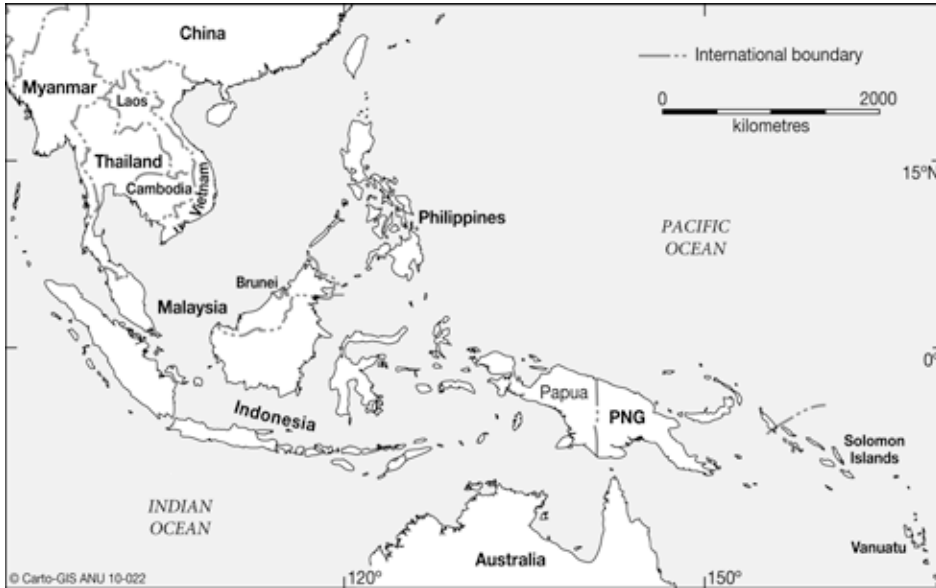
China

International boundary

0 2000
kilometres

Myanmar
Laos
Thailand
Cambodia
Vietnam

15°N

Philippines

PACIFIC
OCEAN

Brunei
Malaysia

0°

Indonesia
Papua
PNG

Solomon
Islands

INDIAN
OCEAN

Australia

Vanuatu

© Carto-GIS ANU 10-022

120°
150°